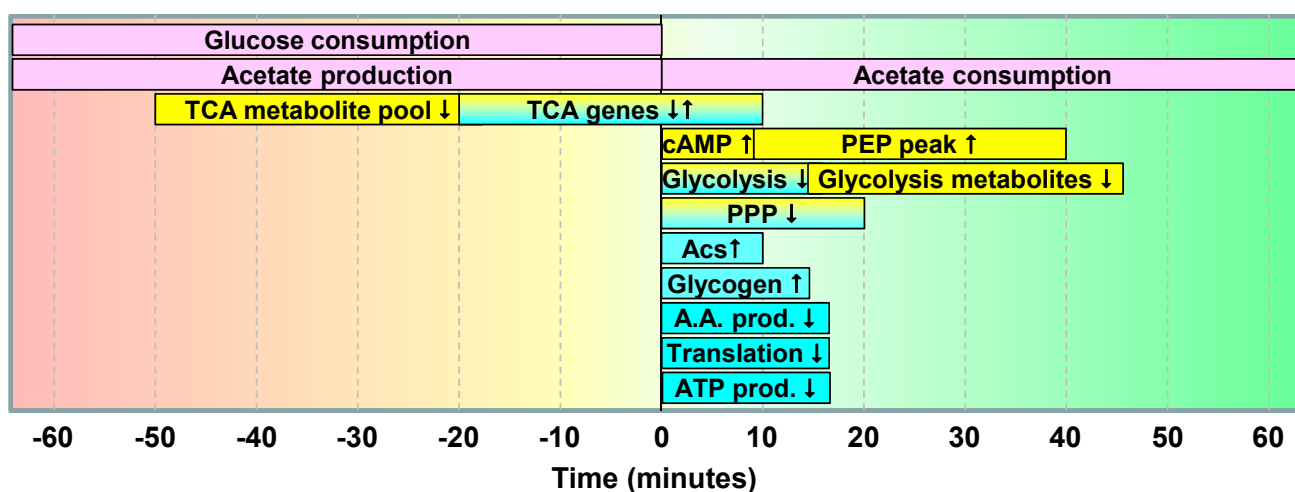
Glucose consumption
Acetate production
Acetate consumption
TCA metabolite pool ↓
TCA genes ↓↑
cAMP ↑
PEP peak ↑
Glycolysis ↓
Glycolysis metabolites ↓
PPP ↓
Acs↑
Glycogen ↑
A.A. prod. ↓
Translation ↓
ATP prod. ↓
-60 -50 -40 -30 -20 -10 0 10 20 30 40 50 60
Time (minutes)